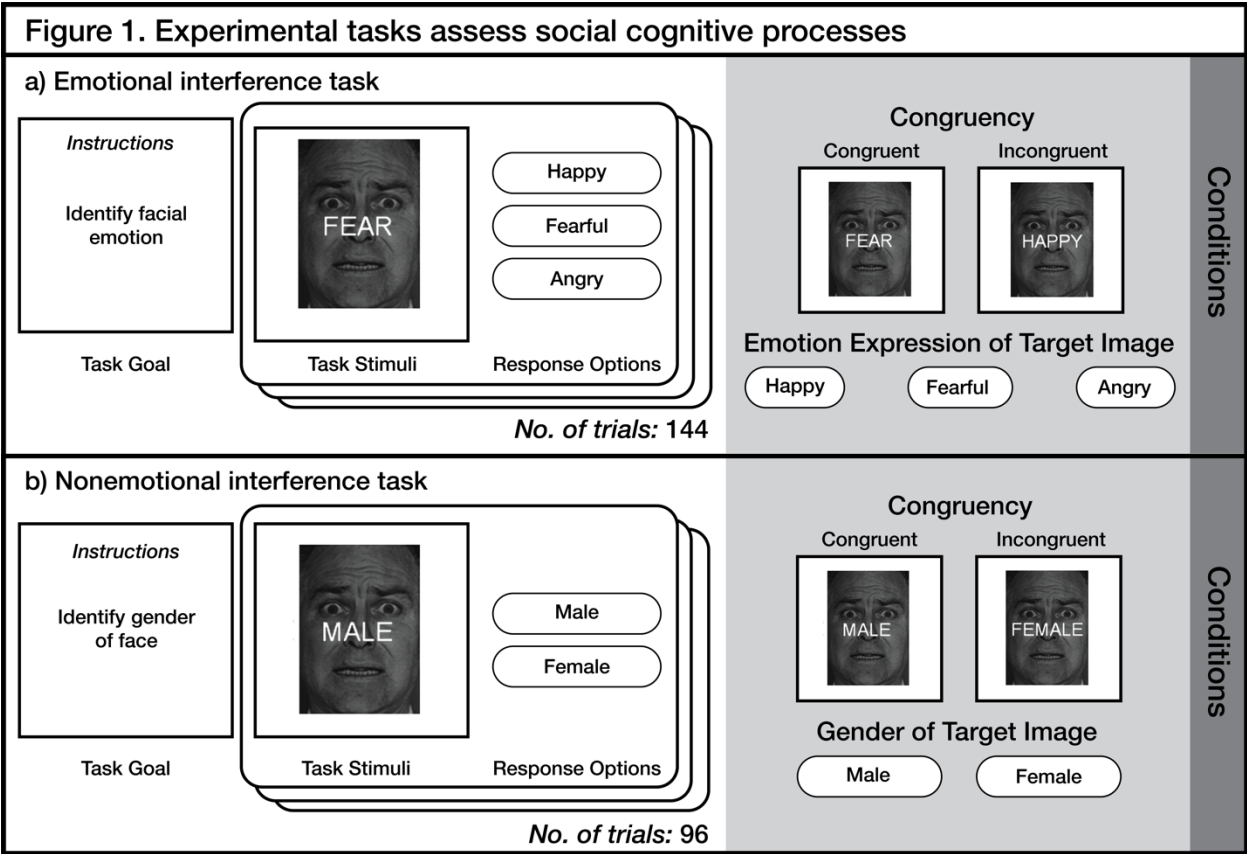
Figure 1. Experimental tasks assess social cognitive processes

a) Emotional interference task

Instructions

Identify facial emotion

Task Goal

FEAR

Task Stimuli

Happy

Fearful

Angry

Response Options

No. of trials: 144

Congruency

Congruent

FEAR

Incongruent

HAPPY

Emotion Expression of Target Image

Happy

Fearful

Angry

Conditions

b) Nonemotional interference task

Instructions

Identify gender of face

Task Goal

MALE

Task Stimuli

Male

Female

Response Options

No. of trials: 96

Congruency

Congruent

MALE

Incongruent

FEMALE

Gender of Target Image

Male

Female

Conditions